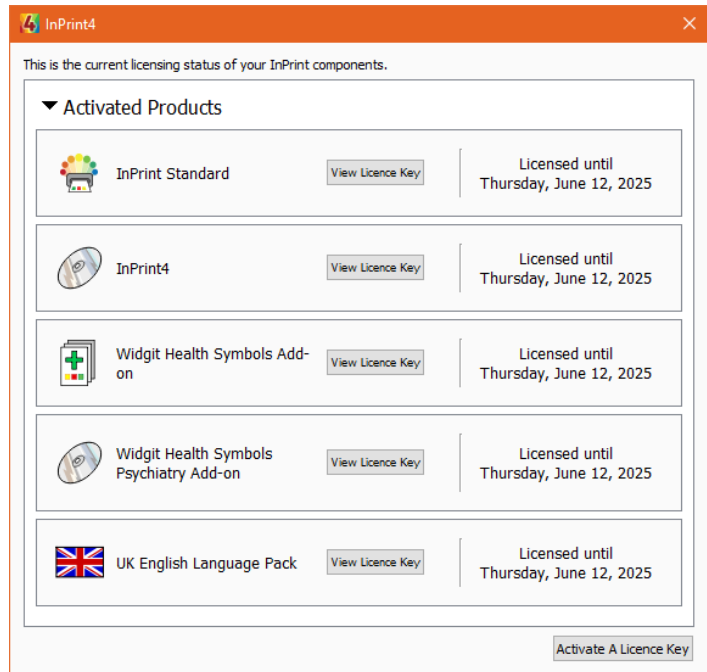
InPrint4

This is the current licensing status of your InPrint components.

Activated Products

InPrint Standard
View Licence Key
Licensed until Thursday, June 12, 2025

InPrint4
View Licence Key
Licensed until Thursday, June 12, 2025

Widgit Health Symbols Add-on
View Licence Key
Licensed until Thursday, June 12, 2025

Widgit Health Symbols Psychiatry Add-on
View Licence Key
Licensed until Thursday, June 12, 2025

UK English Language Pack
View Licence Key
Licensed until Thursday, June 12, 2025

Activate A Licence Key